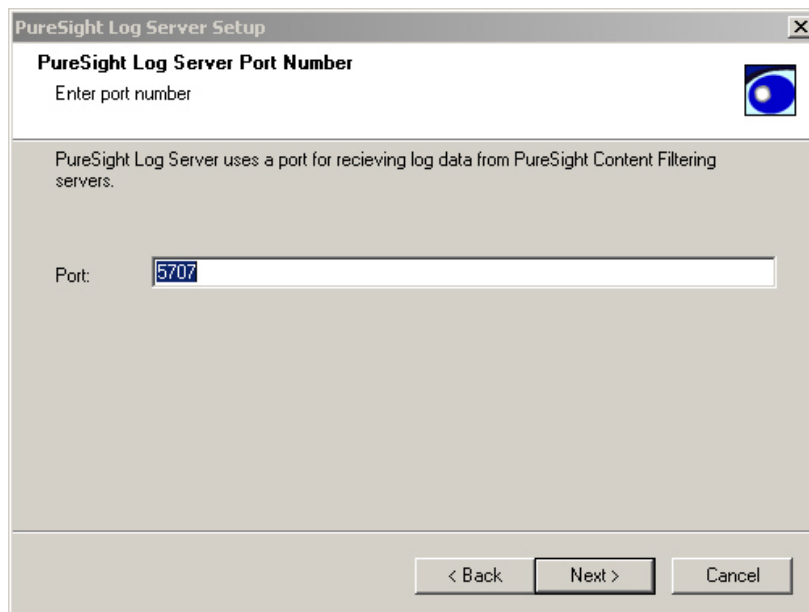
PureSight Log Server Setup

PureSight Log Server Port Number

Enter port number

PureSight Log Server uses a port for recieving log data from PureSight Content Filtering servers.

Port: 5707

< Back Next > Cancel